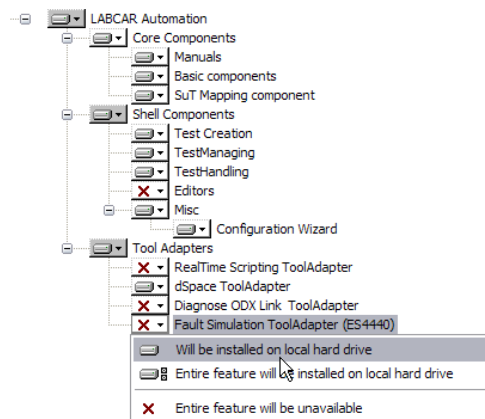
LABCAR Automation
Core Components
Manuals
Basic components
SuT Mapping component
Shell Components
Test Creation
TestManaging
TestHandling
Editors
Misc
Configuration Wizard
Tool Adapters
RealTime Scripting ToolAdapter
dSpace ToolAdapter
Diagnose ODX Link ToolAdapter
Fault Simulation ToolAdapter (ES4440)
Will be installed on local hard drive
Entire feature will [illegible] installed on local hard drive
Entire feature will be unavailable